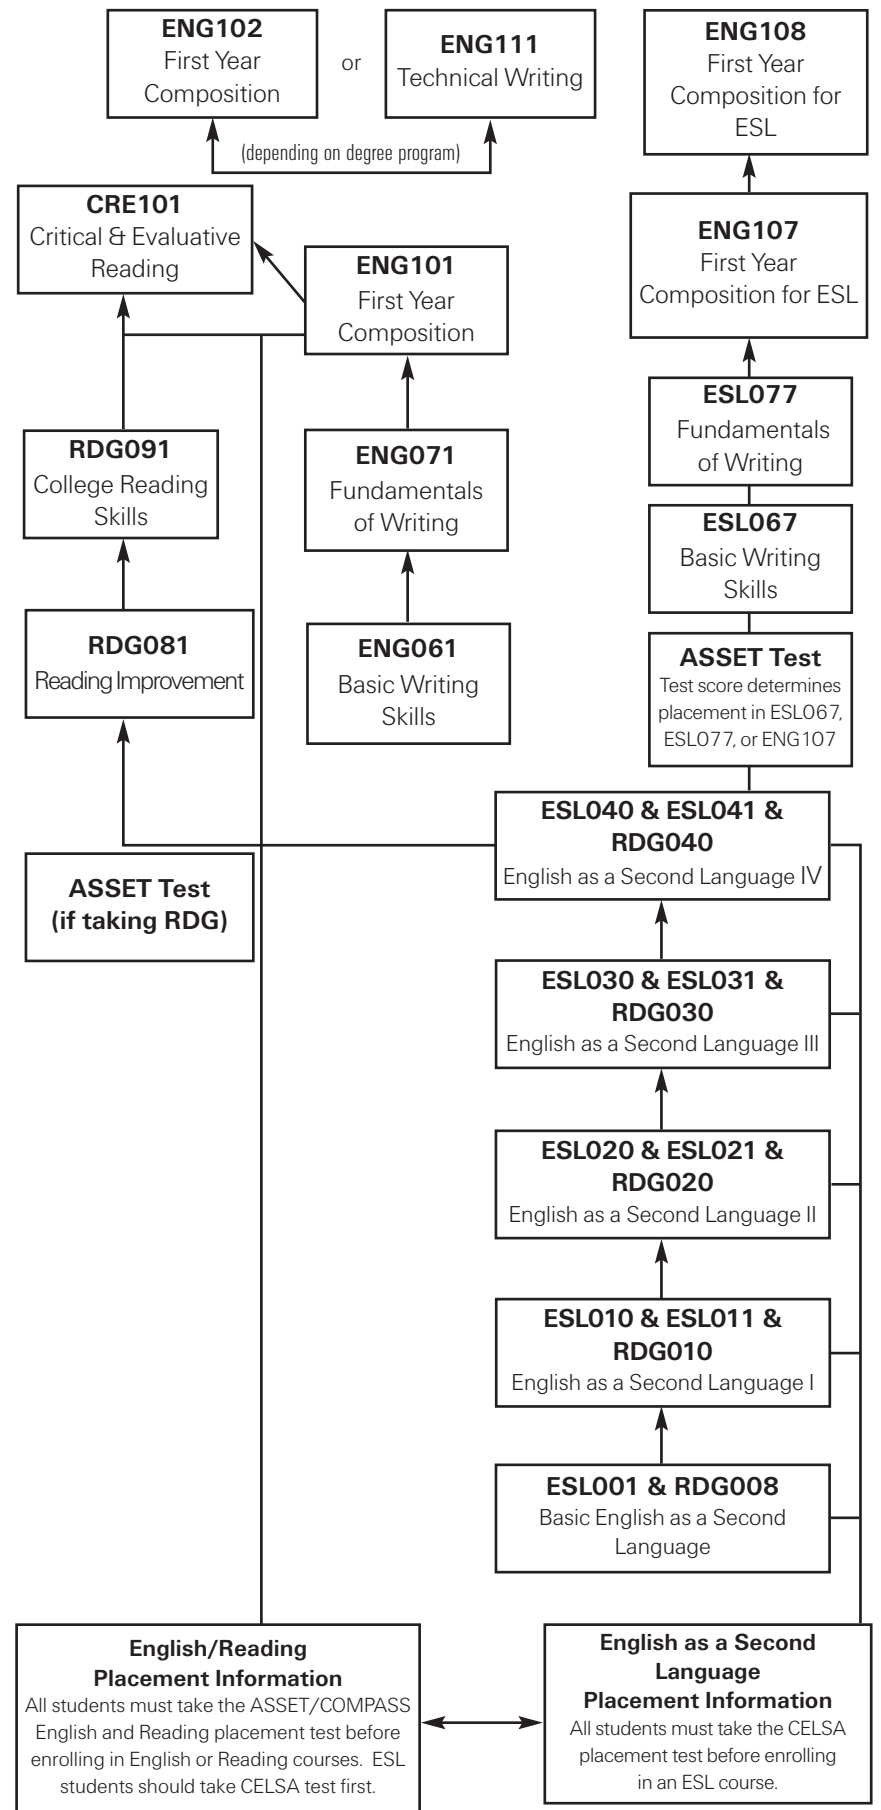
**ENG102**
First Year Composition

or

**ENG111**
Technical Writing

(depending on degree program)

**ENG108**
First Year Composition for ESL

**CRE101**
Critical & Evaluative Reading

**ENG101**
First Year Composition

**ENG107**
First Year Composition for ESL

**ESL077**
Fundamentals of Writing

**RDG091**
College Reading Skills

**ENG071**
Fundamentals of Writing

**ESL067**
Basic Writing Skills

**RDG081**
Reading Improvement

**ENG061**
Basic Writing Skills

**ASSET Test**
Test score determines placement in ESL067, ESL077, or ENG107

**ESL040 & ESL041 & RDG040**
English as a Second Language IV

**ASSET Test (if taking RDG)**

**ESL030 & ESL031 & RDG030**
English as a Second Language III

**ESL020 & ESL021 & RDG020**
English as a Second Language II

**ESL010 & ESL011 & RDG010**
English as a Second Language I

**ESL001 & RDG008**
Basic English as a Second Language

**English/Reading Placement Information**
All students must take the ASSET/COMPASS English and Reading placement test before enrolling in English or Reading courses. ESL students should take CELSA test first.

**English as a Second Language Placement Information**
All students must take the CELSA placement test before enrolling in an ESL course.